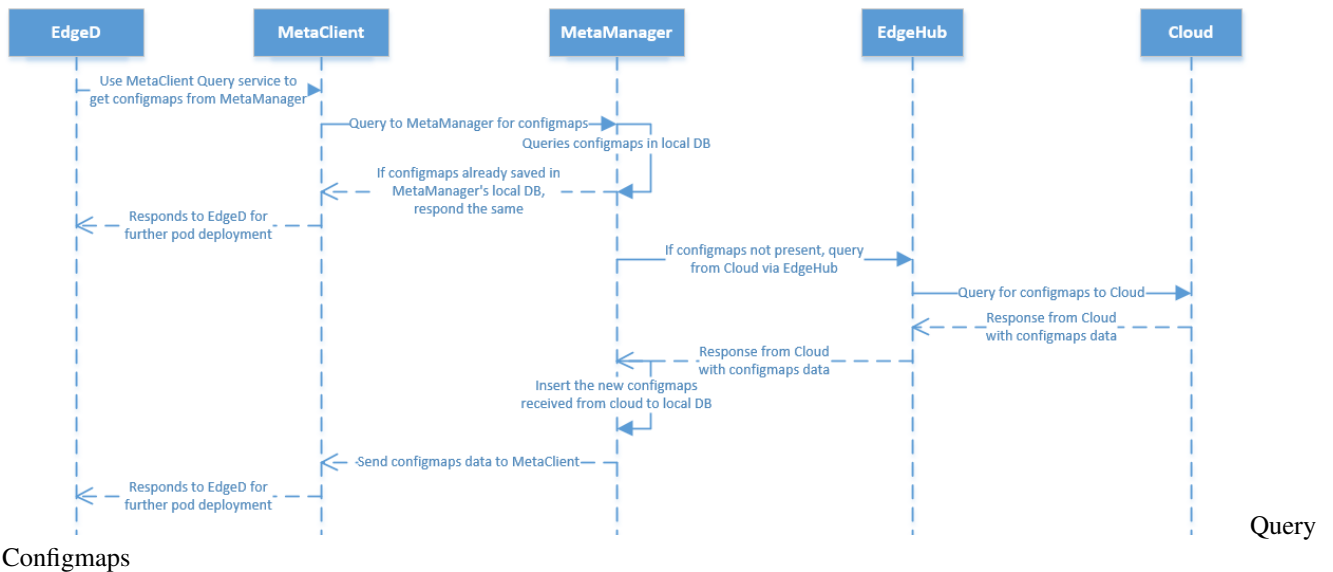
EdgeD

MetaClient

MetaManager

EdgeHub

Cloud

Use MetaClient Query service to get configmaps from MetaManager

Query to MetaManager for configmaps

Queries configmaps in local DB

If configmaps already saved in MetaManager's local DB, respond the same

Responds to EdgeD for further pod deployment

If configmaps not present, query from Cloud via EdgeHub

Query for configmaps to Cloud

Response from Cloud with configmaps data

Response from Cloud with configmaps data

Insert the new configmaps received from cloud to local DB

Send configmaps data to MetaClient

Responds to EdgeD for further pod deployment

Query Configmaps